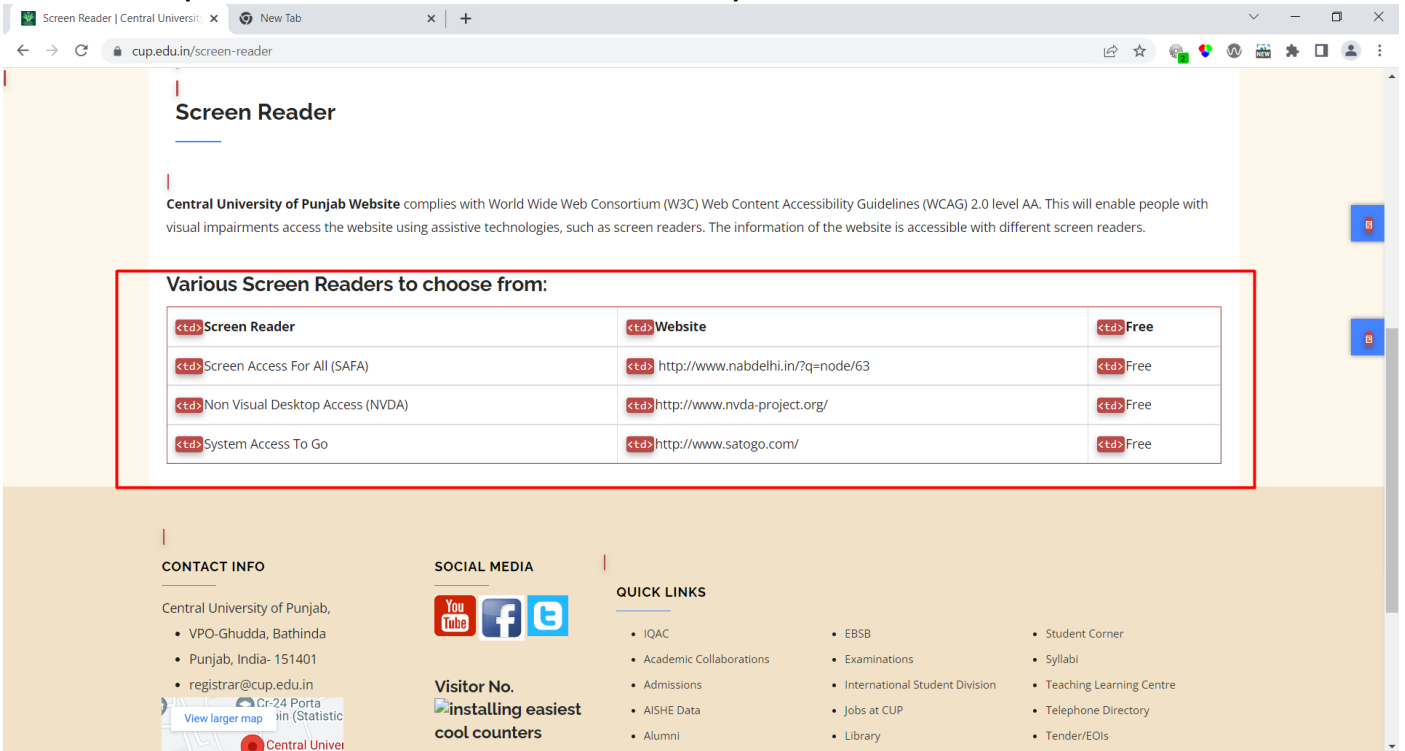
Screen Reader | Central Universit ×   New Tab ×   +

cup.edu.in/screen-reader

Screen Reader

Central University of Punjab Website complies with World Wide Web Consortium (W3C) Web Content Accessibility Guidelines (WCAG) 2.0 level AA. This will enable people with visual impairments access the website using assistive technologies, such as screen readers. The information of the website is accessible with different screen readers.

Various Screen Readers to choose from:

| <td>Screen Reader | <td>Website | <td>Free |
|---|---|---|
| <td>Screen Access For All (SAFA) | <td> http://www.nabdelhi.in/?q=node/63 | <td>Free |
| <td>Non Visual Desktop Access (NVDA) | <td>http://www.nvda-project.org/ | <td>Free |
| <td>System Access To Go | <td>http://www.satogo.com/ | <td>Free |

CONTACT INFO

Central University of Punjab,
- VPO-Ghudda, Bathinda
- Punjab, India- 151401
- registrar@cup.edu.in

View larger map
Cr-24 Porta
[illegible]in (Statistic
Central Univer

SOCIAL MEDIA

You Tube

Visitor No.
installing easiest cool counters

QUICK LINKS

- IQAC
- Academic Collaborations
- Admissions
- AISHE Data
- Alumni
- EBSB
- Examinations
- International Student Division
- Jobs at CUP
- Library
- Student Corner
- Syllabi
- Teaching Learning Centre
- Telephone Directory
- Tender/EOIs